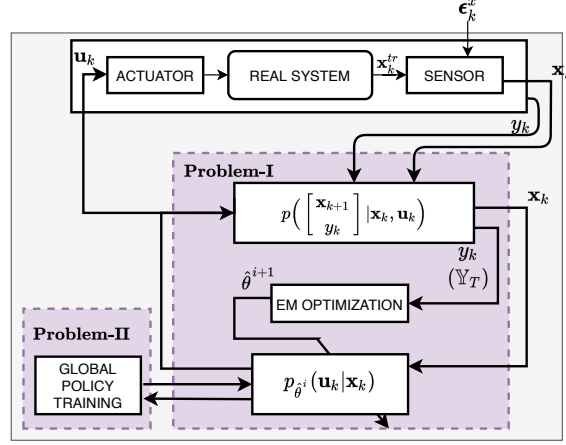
$\epsilon_k^x$

$\mathbf{u}_k$

ACTUATOR

REAL SYSTEM

$\mathbf{x}_k^{tr}$

SENSOR

$\mathbf{x}_k$

$y_k$

Problem-I

$p\Big( \begin{bmatrix} \mathbf{x}_{k+1} \\ y_k \end{bmatrix} | \mathbf{x}_k, \mathbf{u}_k \Big)$

$\mathbf{x}_k$

$y_k$

$(\mathbb{Y}_T)$

$\hat{\theta}^{i+1}$

EM OPTIMIZATION

Problem-II

GLOBAL POLICY TRAINING

$p_{\hat{\theta}^i}(\mathbf{u}_k | \mathbf{x}_k)$